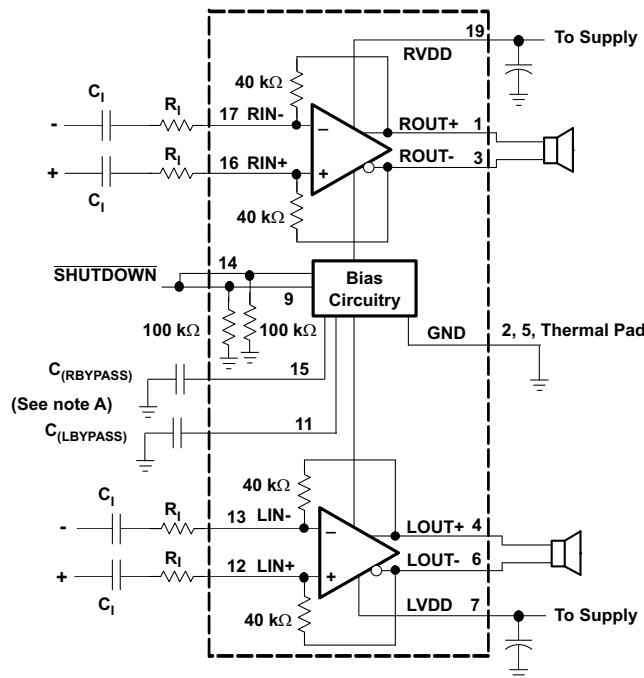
19
To Supply
RVDD
40 kΩ
$C_I$
$R_I$
-
17 RIN-
−
ROUT+ 1
$R_I$
+
16 RIN+
+
ROUT- 3
$C_I$
40 kΩ
$\overline{\text{SHUTDOWN}}$
14
Bias Circuitry
9
100 kΩ
100 kΩ
GND
2, 5, Thermal Pad
$C_{(RBYPASS)}$
15
(See note A)
$C_{(LBYPASS)}$
11
40 kΩ
$C_I$
$R_I$
-
13 LIN-
−
LOUT+ 4
$R_I$
+
12 LIN+
+
LOUT- 6
$C_I$
LVDD 7
To Supply
40 kΩ